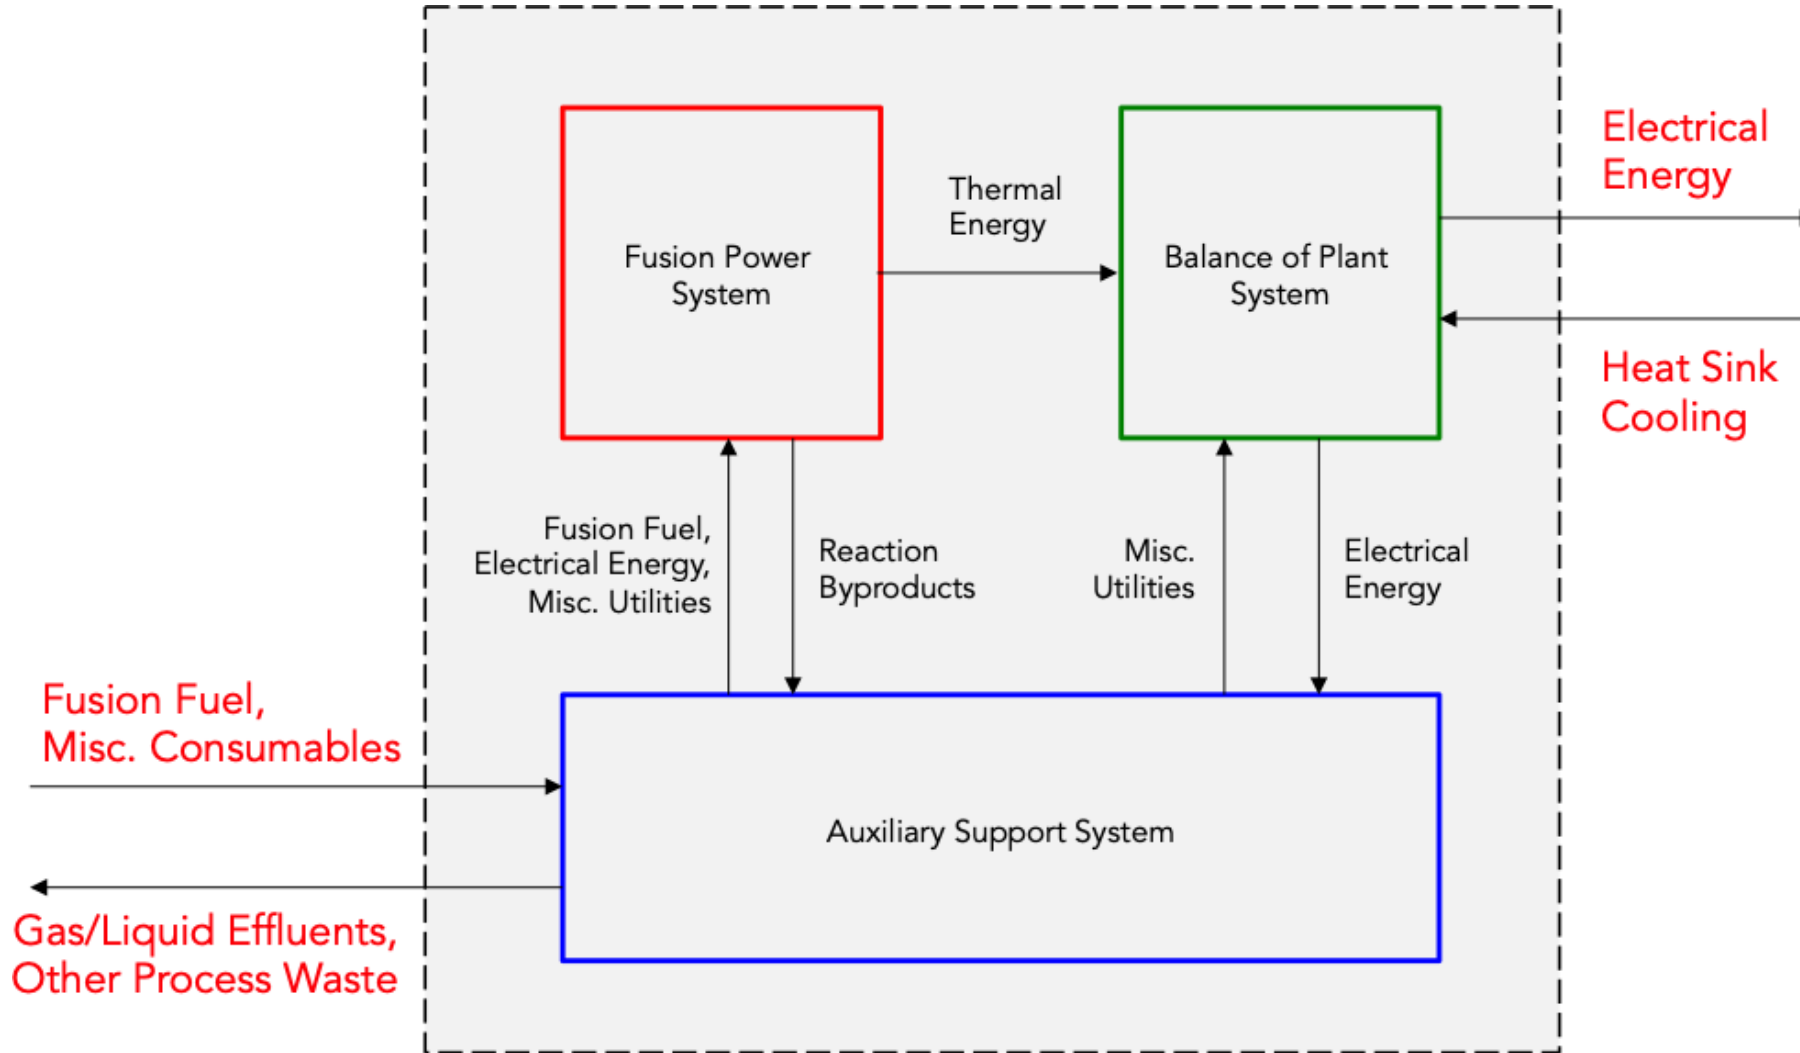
Electrical Energy

Thermal Energy

Fusion Power System

Balance of Plant System

Heat Sink Cooling

Fusion Fuel, Electrical Energy, Misc. Utilities

Reaction Byproducts

Misc. Utilities

Electrical Energy

Fusion Fuel, Misc. Consumables

Auxiliary Support System

Gas/Liquid Effluents, Other Process Waste